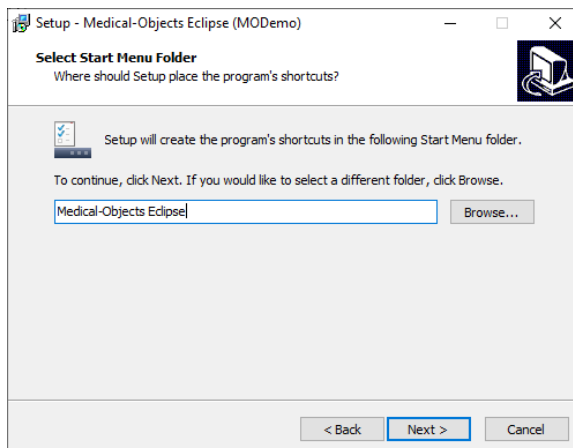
Setup - Medical-Objects Eclipse (MODemo)

Select Start Menu Folder
Where should Setup place the program's shortcuts?

Setup will create the program's shortcuts in the following Start Menu folder.

To continue, click Next. If you would like to select a different folder, click Browse.

Medical-Objects Eclipse

Browse...

< Back

Next >

Cancel